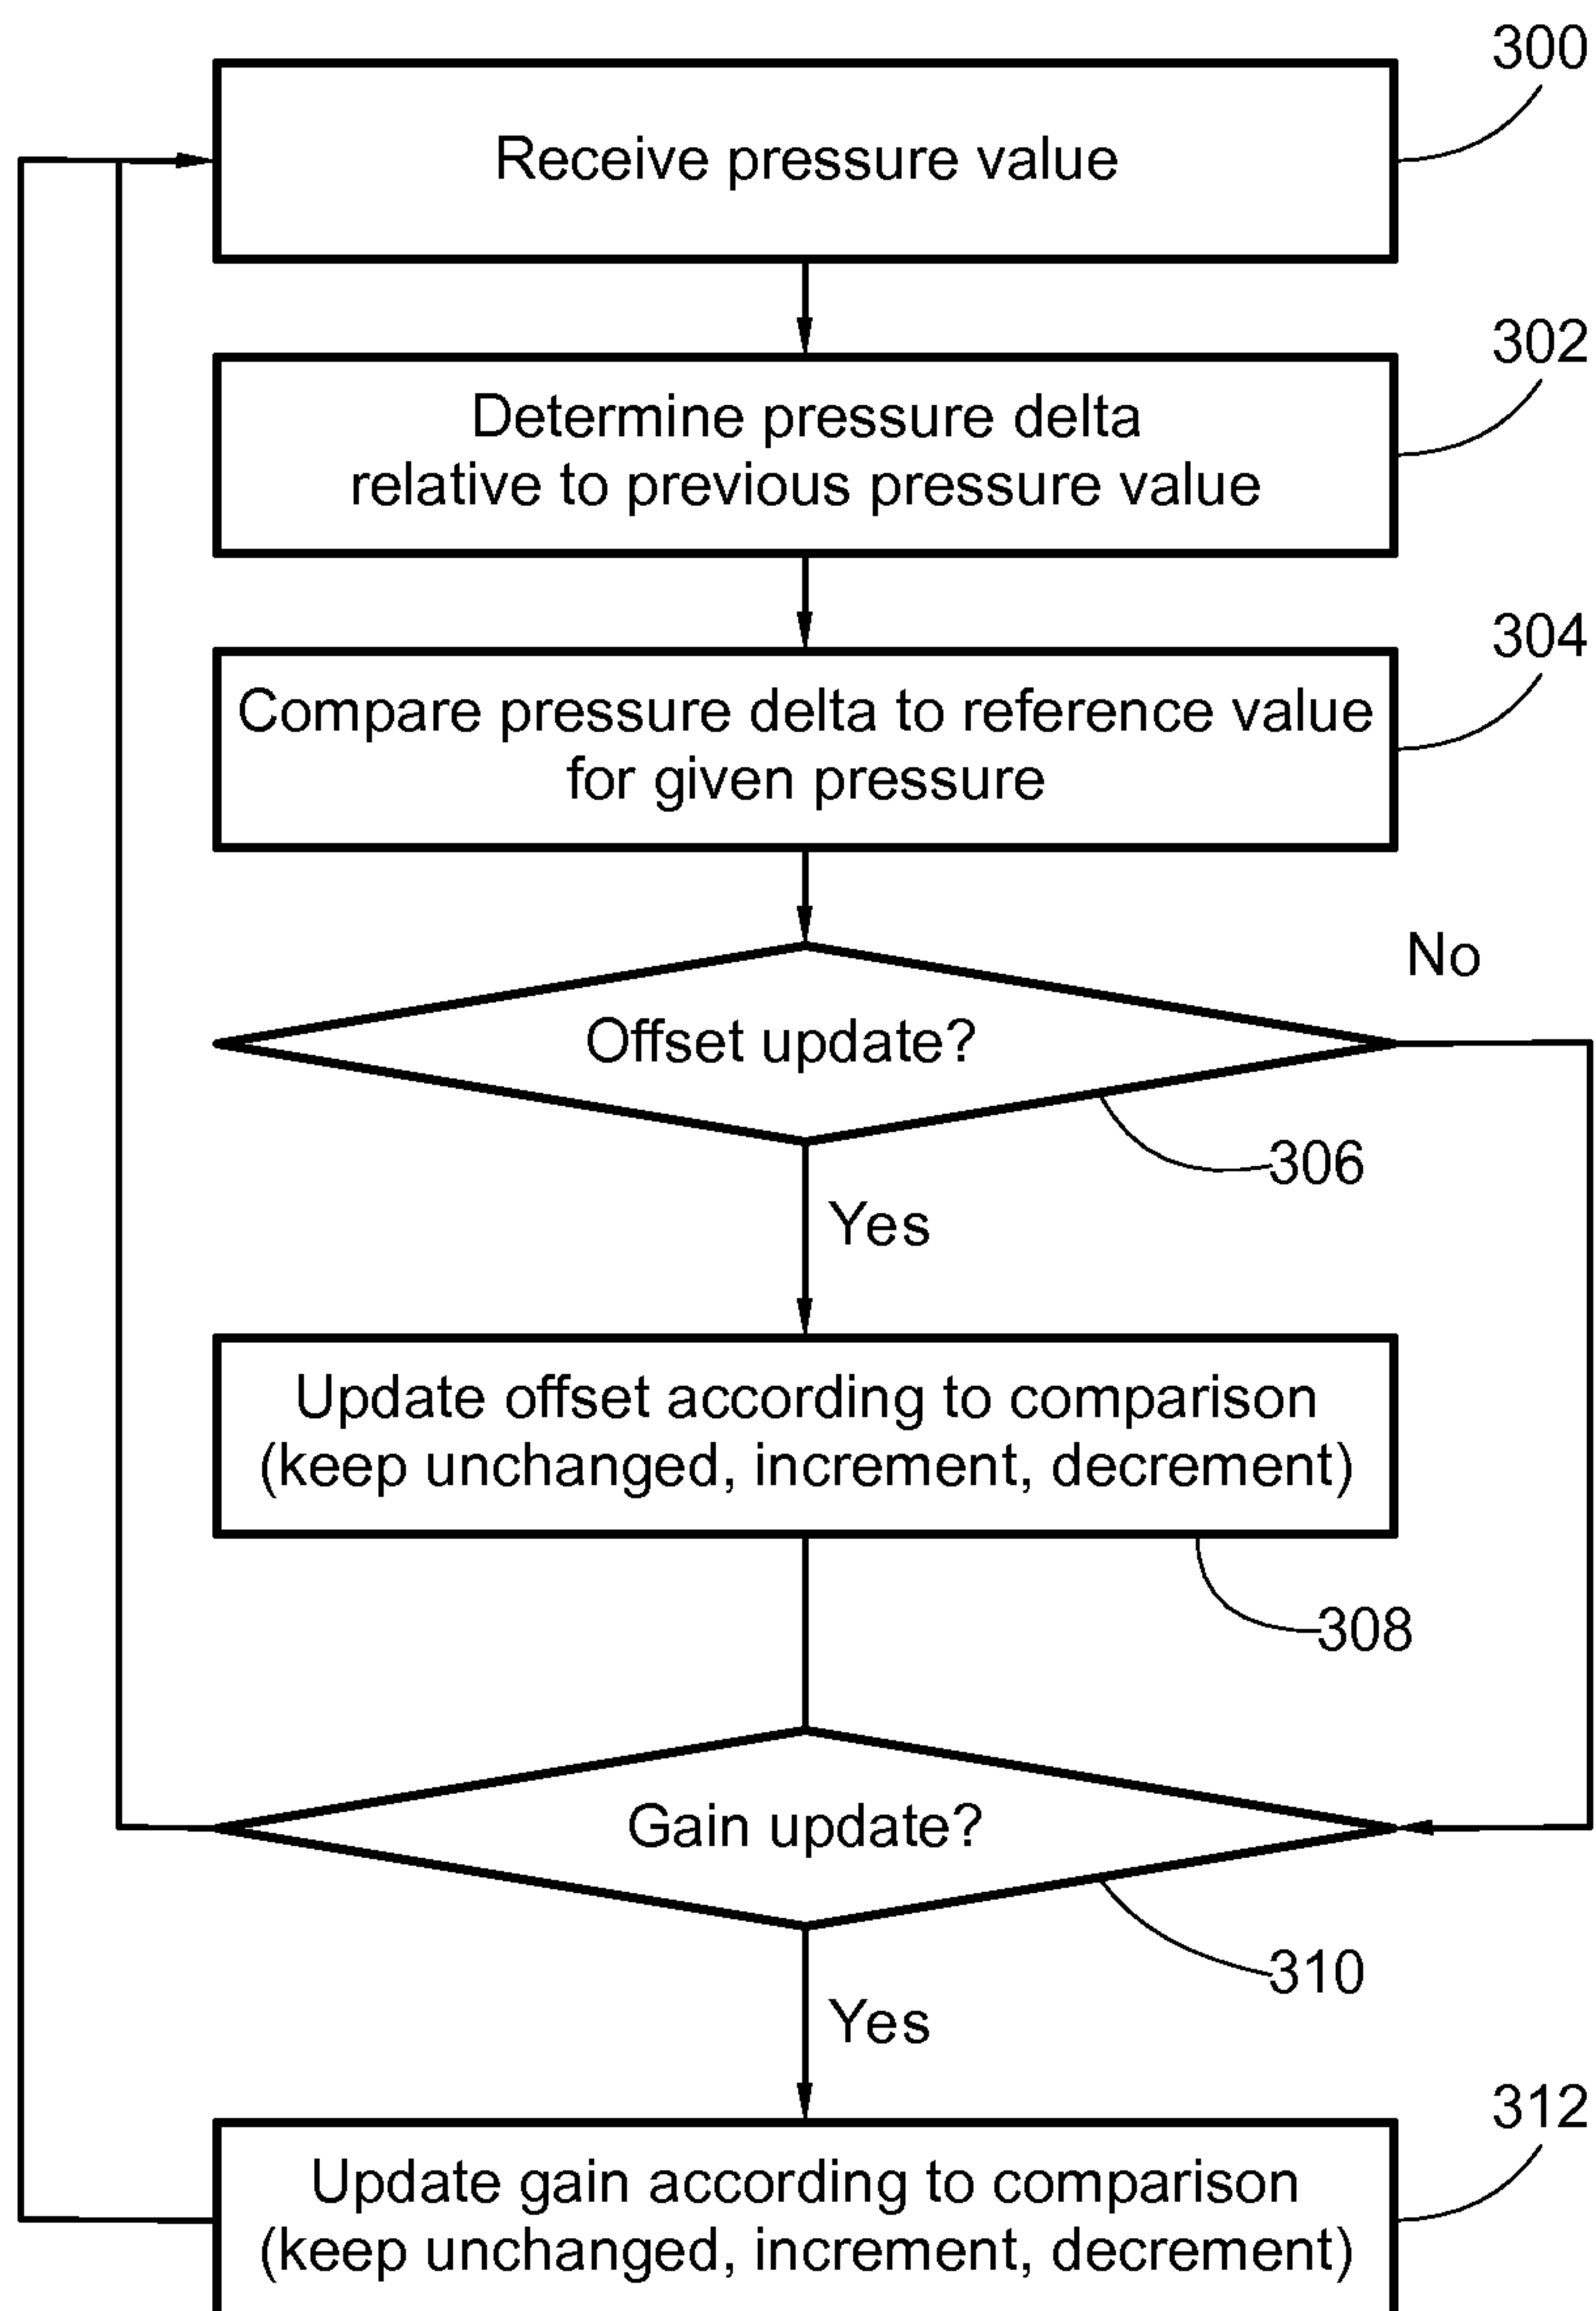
300

Receive pressure value

302

Determine pressure delta relative to previous pressure value

304

Compare pressure delta to reference value for given pressure

No

Offset update?

306

Yes

Update offset according to comparison (keep unchanged, increment, decrement)

308

Gain update?

310

Yes

312

Update gain according to comparison (keep unchanged, increment, decrement)